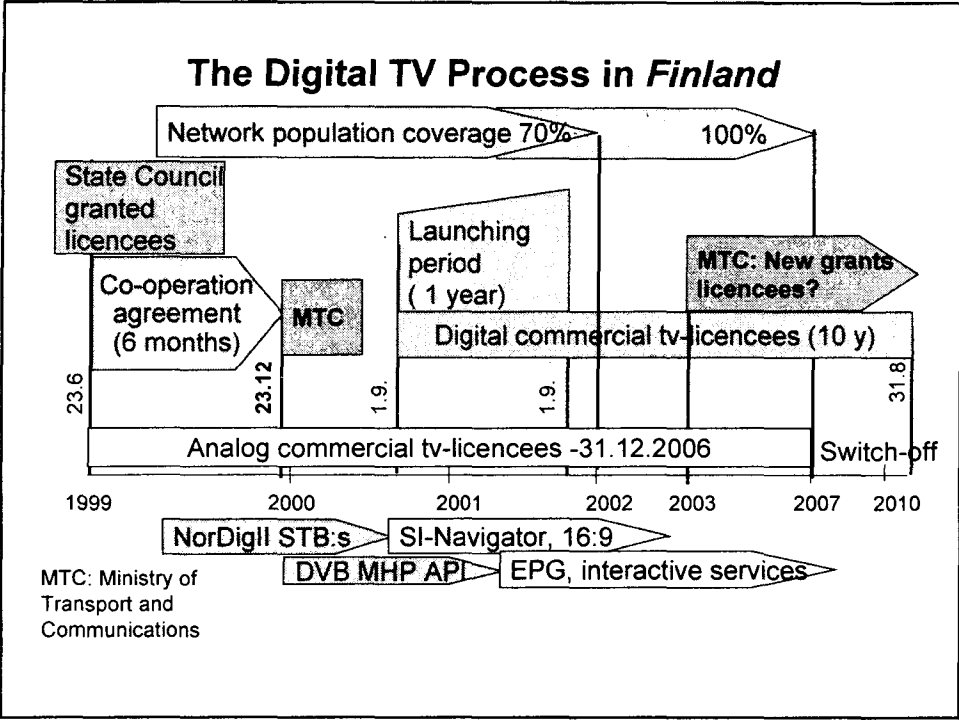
The Digital TV Process in *Finland*

Network population coverage 70%

100%

State Council granted licencees

Launching period ( 1 year)

MTC: New grants licencees?

Co-operation agreement (6 months)

MTC

Digital commercial tv-licencees (10 y)

23.6

23.12

1.9.

1.9.

31.8

Analog commercial tv-licencees -31.12.2006

Switch-off

1999 2000 2001 2002 2003 2007 2010

NorDigII STB:s

SI-Navigator, 16:9

DVB MHP API

EPG, interactive services

MTC: Ministry of Transport and Communications